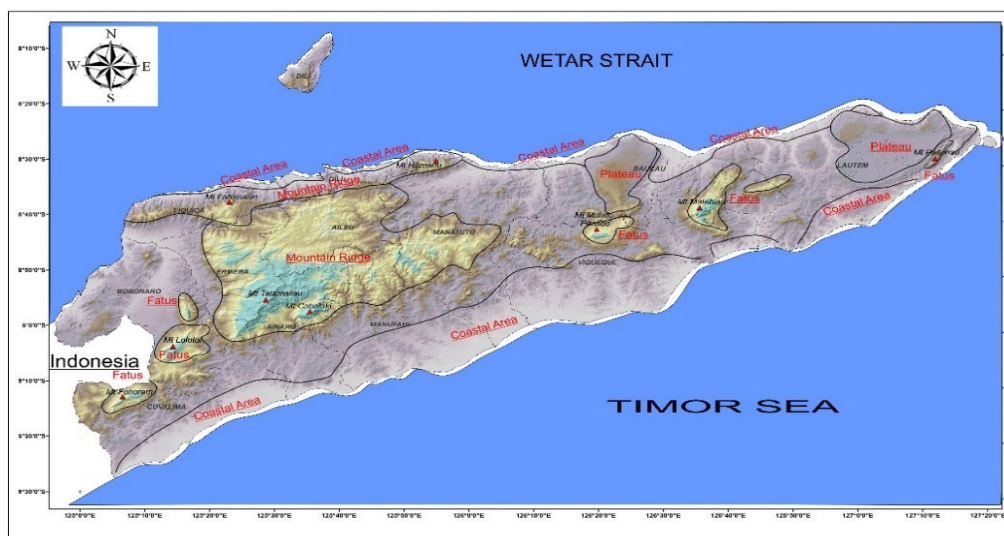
N
W E
S

8°10'0"S
8°20'0"S
8°30'0"S
8°40'0"S
8°50'0"S
9°0'0"S
9°10'0"S
9°20'0"S
9°30'0"S

WETAR STRAIT

DILI

Coastal Area
Coastal Area
Coastal Area
Coastal Area
Mt Hatumeta
Plateau
BAUCAU
Plateau
Mt Paitchau
LAUTEM
Fatus
Mt Fohorlulan
Mountain Ridge
LIQUICA
AILEU
Mt Matebian
Fatus
Mt Mundo Perdido
Fatus
Coastal Area
MANATUTO
ERMERA
Mountain Ridge
VIQUEQUE
BOBONARO
Fatus
Mt Tatamailau
Mt Cabalaki
AINARO
MANUFAHI
Coastal Area
Mt Loelaco
Fatus
Indonesia
Fatus
Mt Fohorem
COVALIMA
Coastal Area

TIMOR SEA

125°0'0"E
125°10'0"E
125°20'0"E
125°30'0"E
125°40'0"E
125°50'0"E
126°0'0"E
126°10'0"E
126°20'0"E
126°30'0"E
126°40'0"E
126°50'0"E
127°0'0"E
127°10'0"E
127°20'0"E